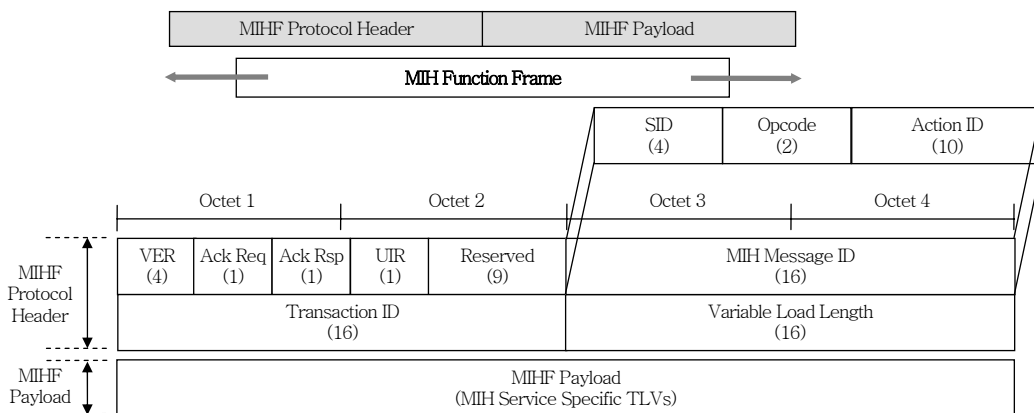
MIHF Protocol Header

MIHF Payload

MIH Function Frame

SID (4)

Opcode (2)

Action ID (10)

Octet 1

Octet 2

Octet 3

Octet 4

MIHF Protocol Header

VER (4)

Ack Req (1)

Ack Rsp (1)

UIR (1)

Reserved (9)

MIH Message ID (16)

Transaction ID (16)

Variable Load Length (16)

MIHF Payload

MIHF Payload (MIH Service Specific TLVs)